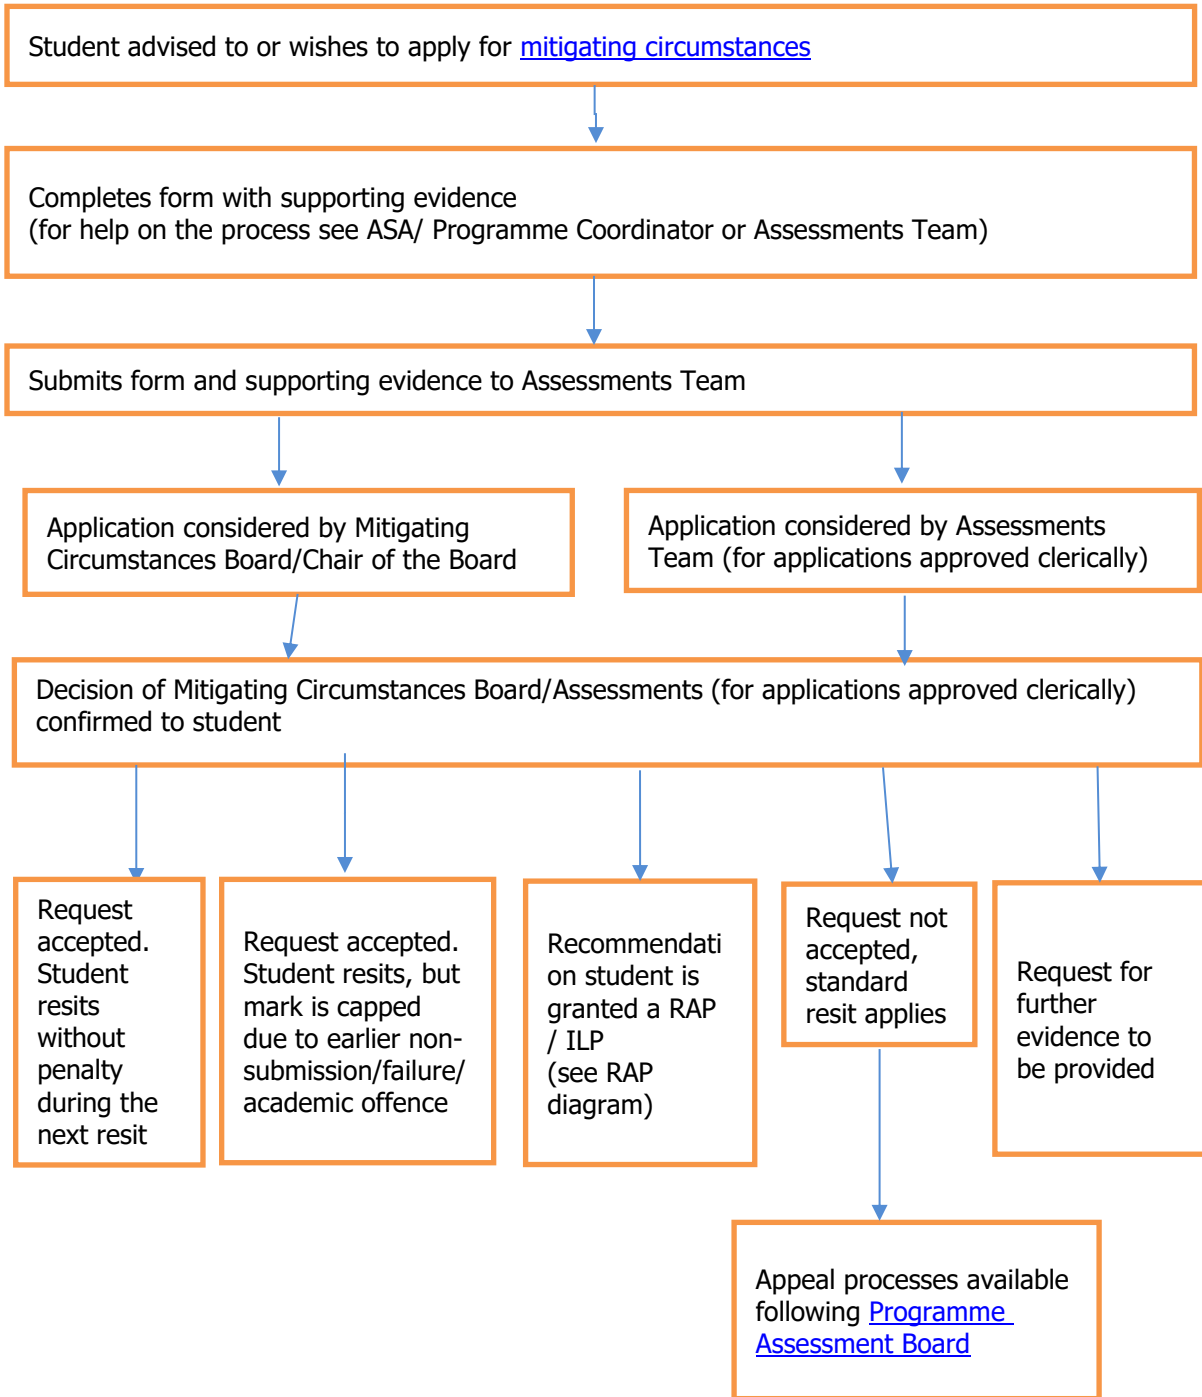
Student advised to or wishes to apply for mitigating circumstances

Completes form with supporting evidence
(for help on the process see ASA/ Programme Coordinator or Assessments Team)

Submits form and supporting evidence to Assessments Team

Application considered by Mitigating Circumstances Board/Chair of the Board

Application considered by Assessments Team (for applications approved clerically)

Decision of Mitigating Circumstances Board/Assessments (for applications approved clerically) confirmed to student

Request accepted. Student resits without penalty during the next resit

Request accepted. Student resits, but mark is capped due to earlier non-submission/failure/ academic offence

Recommendati on student is granted a RAP / ILP (see RAP diagram)

Request not accepted, standard resit applies

Request for further evidence to be provided

Appeal processes available following Programme Assessment Board